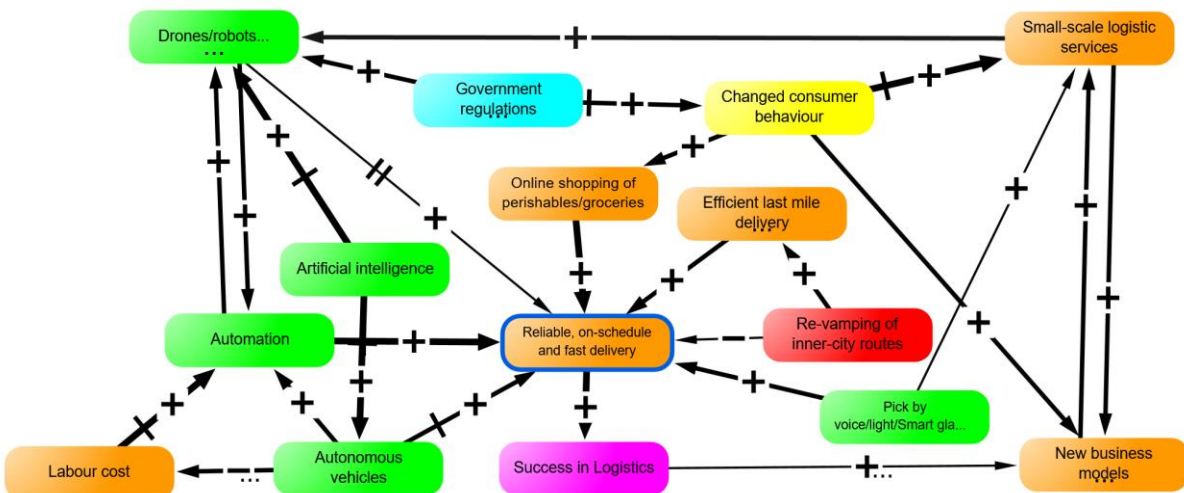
Drones/robots...
...
Small-scale logistic services
Government regulations
Changed consumer behaviour
Online shopping of perishables/groceries
Efficient last mile delivery
Artificial intelligence
Automation
Reliable, on-schedule and fast delivery
Re-vamping of inner-city routes
Pick by voice/light/Smart gla...
Labour cost
...
Autonomous vehicles
Success in Logistics
New business models
+
+
+
+
+
+
+
+
+
+
+
+
+
+
+
+
+
+
+
+
+
+
+...